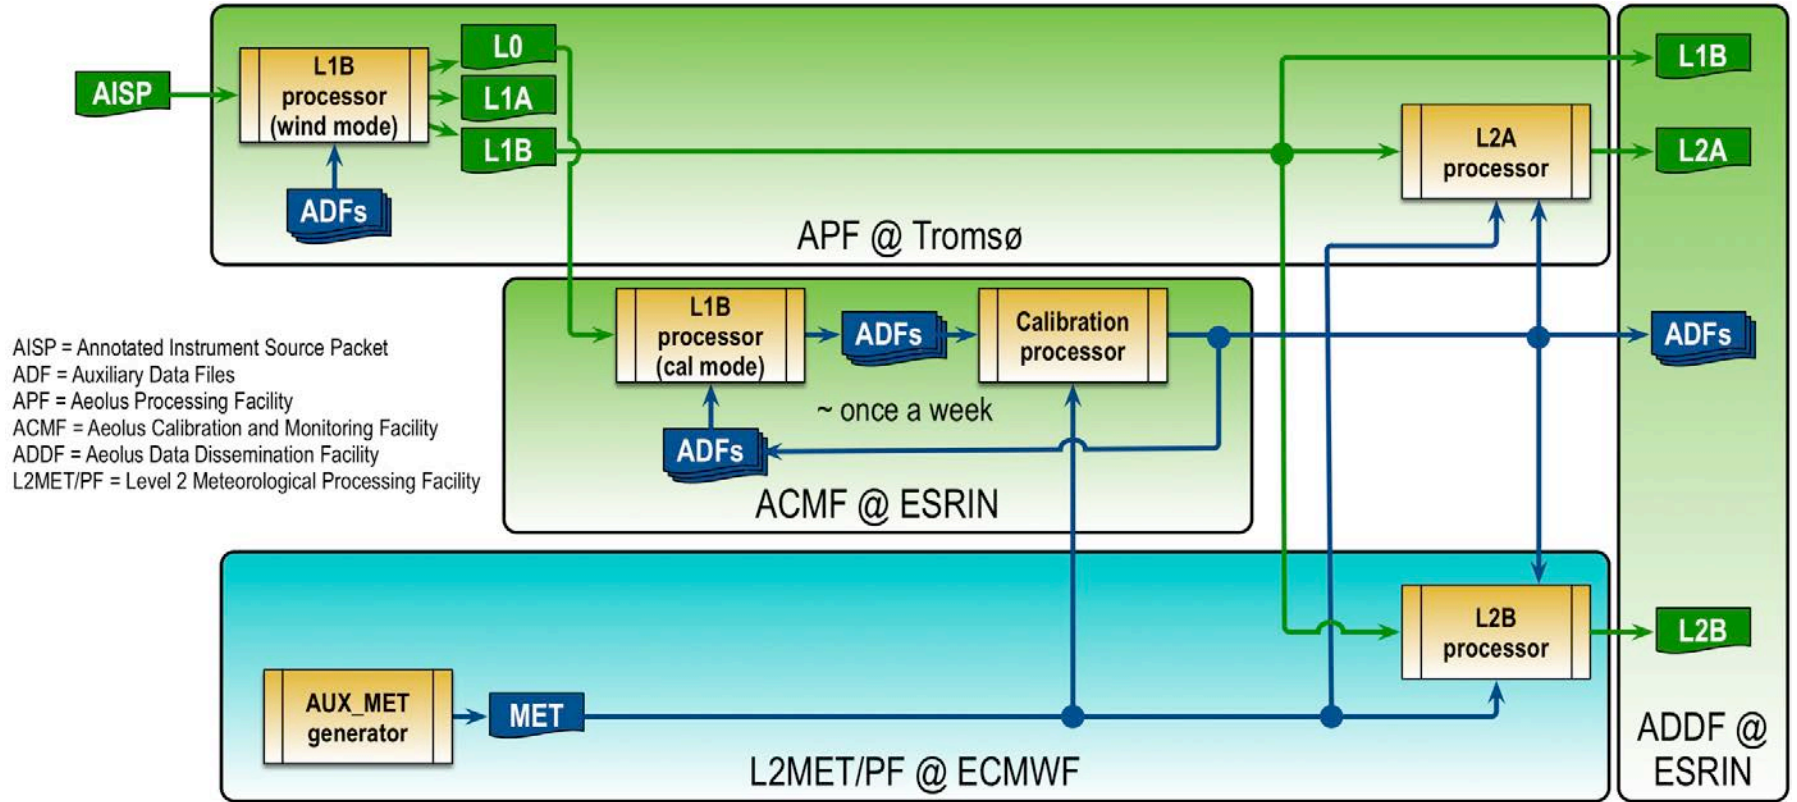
AISP

L1B processor (wind mode)

L0

L1A

L1B

ADFs

APF @ Tromsø

L1B

L2A processor

L2A

AISP = Annotated Instrument Source Packet
ADF = Auxiliary Data Files
APF = Aeolus Processing Facility
ACMF = Aeolus Calibration and Monitoring Facility
ADDF = Aeolus Data Dissemination Facility
L2MET/PF = Level 2 Meteorological Processing Facility

L1B processor (cal mode)

ADFs

Calibration processor

ADFs

~ once a week

ADFs

ACMF @ ESRIN

L2B processor

L2B

AUX_MET generator

MET

L2MET/PF @ ECMWF

ADDF @ ESRIN